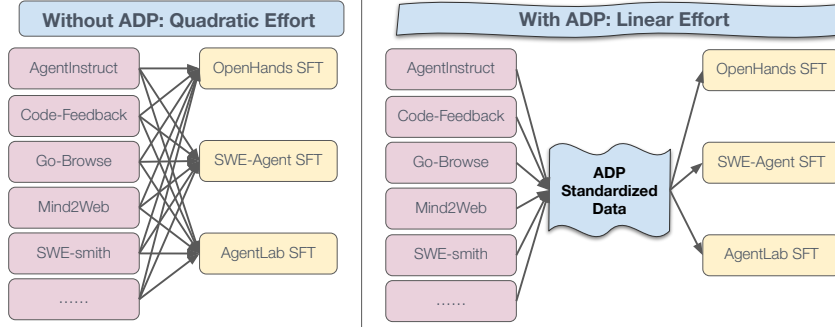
Without ADP: Quadratic Effort

AgentInstruct
Code-Feedback
Go-Browse
Mind2Web
SWE-smith
……

OpenHands SFT
SWE-Agent SFT
AgentLab SFT

With ADP: Linear Effort

AgentInstruct
Code-Feedback
Go-Browse
Mind2Web
SWE-smith
……

ADP Standardized Data

OpenHands SFT
SWE-Agent SFT
AgentLab SFT